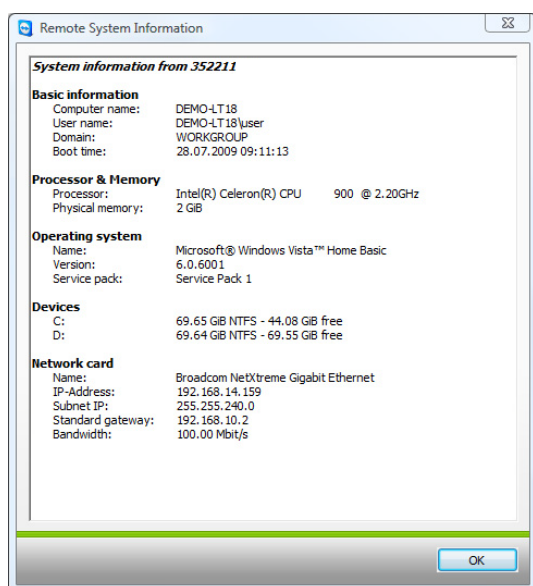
Remote System Information

System information from 352211

Basic information
Computer name: DEMO-LT18
User name: DEMO-LT18\user
Domain: WORKGROUP
Boot time: 28.07.2009 09:11:13

Processor & Memory
Processor: Intel(R) Celeron(R) CPU 900 @ 2.20GHz
Physical memory: 2 GiB

Operating system
Name: Microsoft® Windows Vista™ Home Basic
Version: 6.0.6001
Service pack: Service Pack 1

Devices
C: 69.65 GiB NTFS - 44.08 GiB free
D: 69.64 GiB NTFS - 69.55 GiB free

Network card
Name: Broadcom NetXtreme Gigabit Ethernet
IP-Address: 192.168.14.159
Subnet IP: 255.255.240.0
Standard gateway: 192.168.10.2
Bandwidth: 100.00 Mbit/s

OK